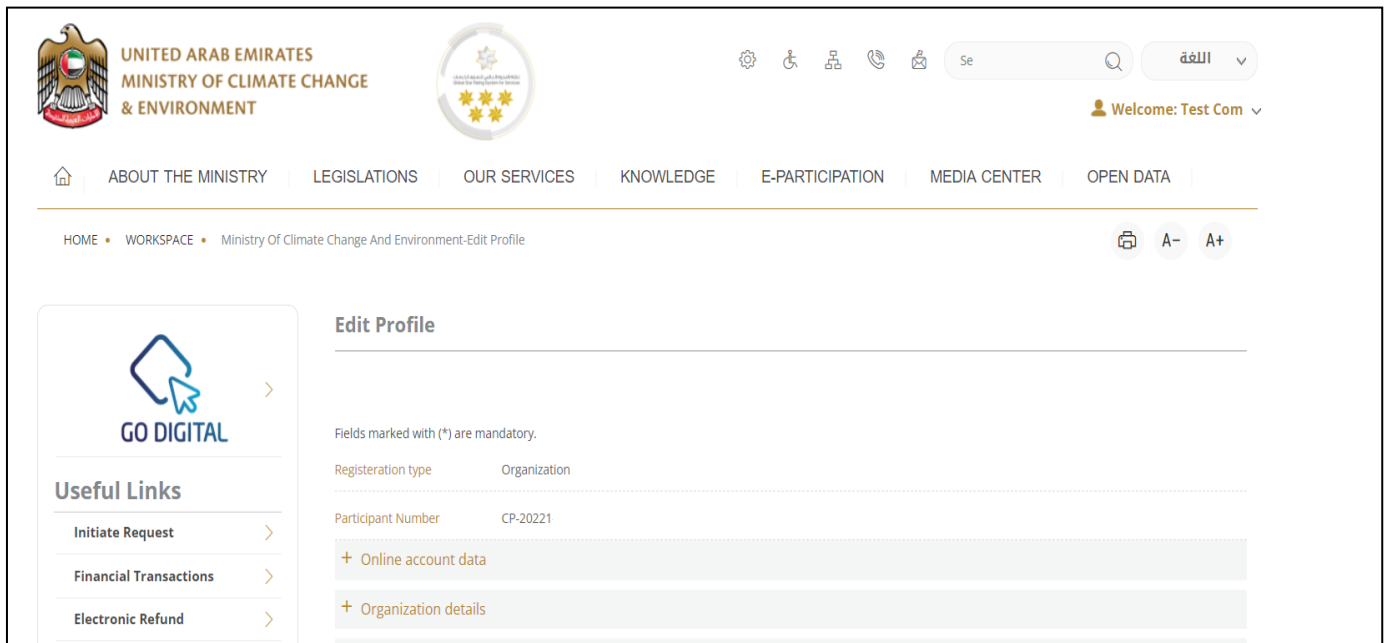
UNITED ARAB EMIRATES
MINISTRY OF CLIMATE CHANGE
& ENVIRONMENT

Se

اللغة

Welcome: Test Com

ABOUT THE MINISTRY | LEGISLATIONS | OUR SERVICES | KNOWLEDGE | E-PARTICIPATION | MEDIA CENTER | OPEN DATA

HOME • WORKSPACE • Ministry Of Climate Change And Environment-Edit Profile

A− A+

GO DIGITAL

Useful Links

Initiate Request

Financial Transactions

Electronic Refund

Edit Profile

Fields marked with (*) are mandatory.

Registeration type Organization

Participant Number CP-20221

+ Online account data

+ Organization details